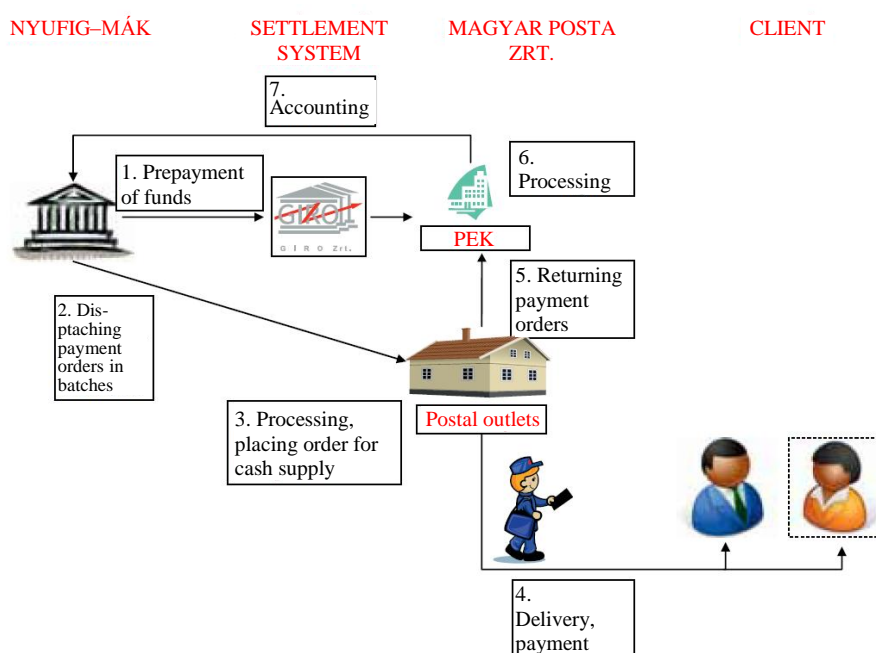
NYUFIG–MÁK

SETTLEMENT SYSTEM

MAGYAR POSTA ZRT.

CLIENT

7. Accounting

1. Prepayment of funds

GIRO Zrt.

6. Processing

PEK

5. Returning payment orders

2. Dispatching payment orders in batches

3. Processing, placing order for cash supply

Postal outlets

4. Delivery, payment